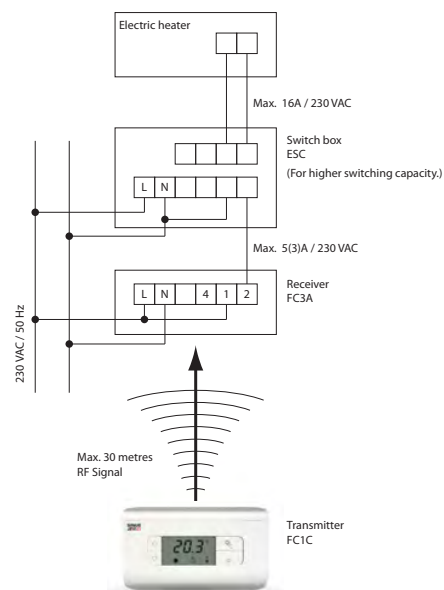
Electric heater

Max. 16A / 230 VAC

Switch box
ESC
(For higher switching capacity.)

L N

Max. 5(3)A / 230 VAC

Receiver
FC3A

L N 4 1 2

230 VAC / 50 Hz

Max. 30 metres
RF Signal

Transmitter
FC1C

20.3